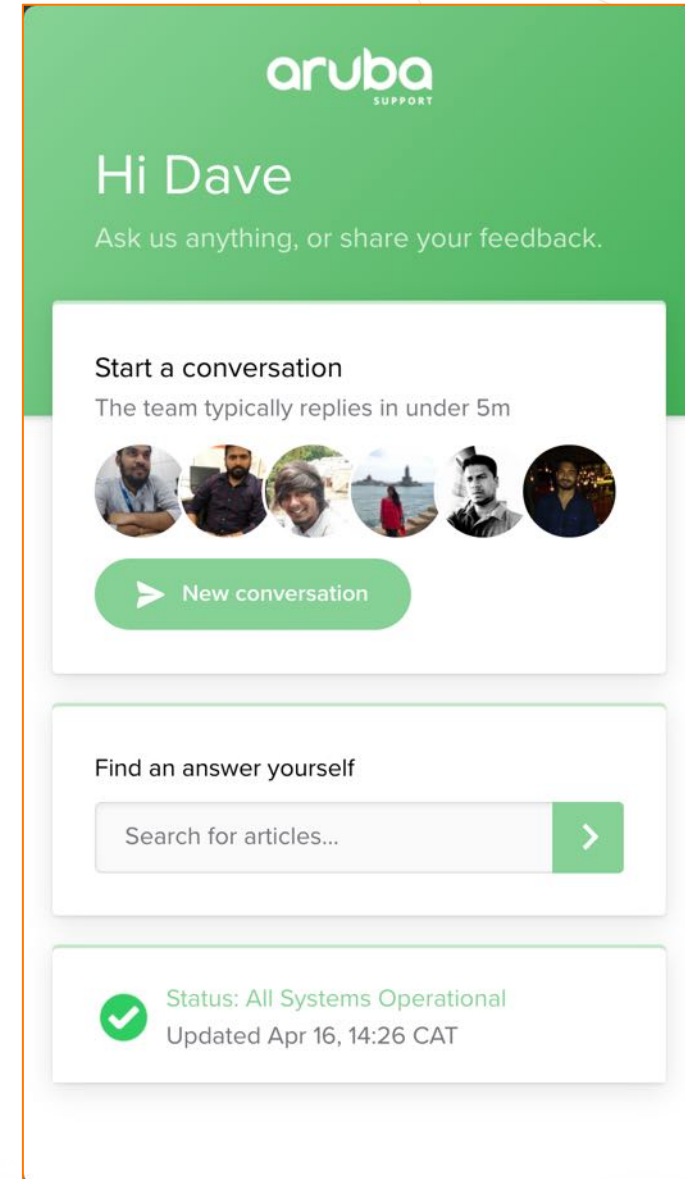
aruba
SUPPORT

Hi Dave

Ask us anything, or share your feedback.

Start a conversation

The team typically replies in under 5m

New conversation

Find an answer yourself

Search for articles...

Status: All Systems Operational

Updated Apr 16, 14:26 CAT